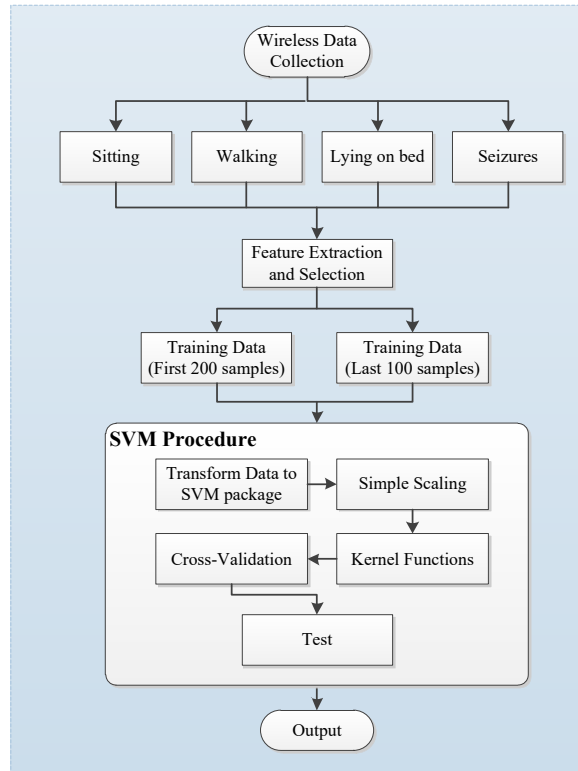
Wireless Data Collection

Sitting

Walking

Lying on bed

Seizures

Feature Extraction and Selection

Training Data (First 200 samples)

Training Data (Last 100 samples)

SVM Procedure

Transform Data to SVM package

Simple Scaling

Cross-Validation

Kernel Functions

Test

Output